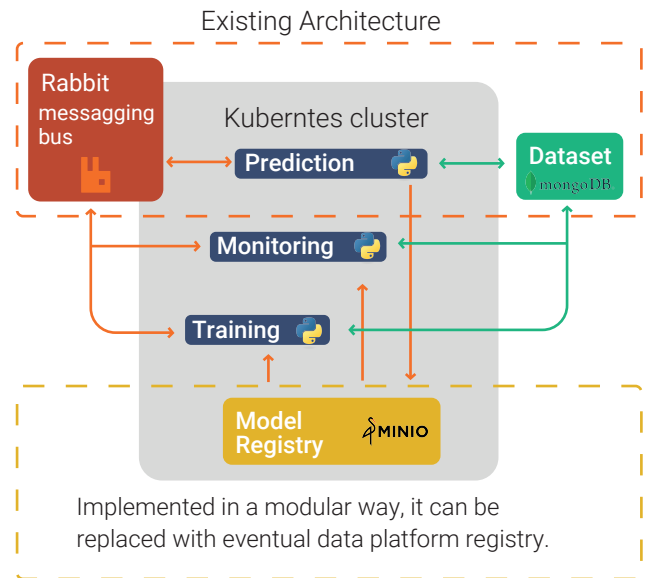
Existing Architecture

Rabbit messagging bus

Kuberntes cluster

Prediction

Dataset

mongoDB

Monitoring

Training

Model Registry

MINIO

Implemented in a modular way, it can be replaced with eventual data platform registry.